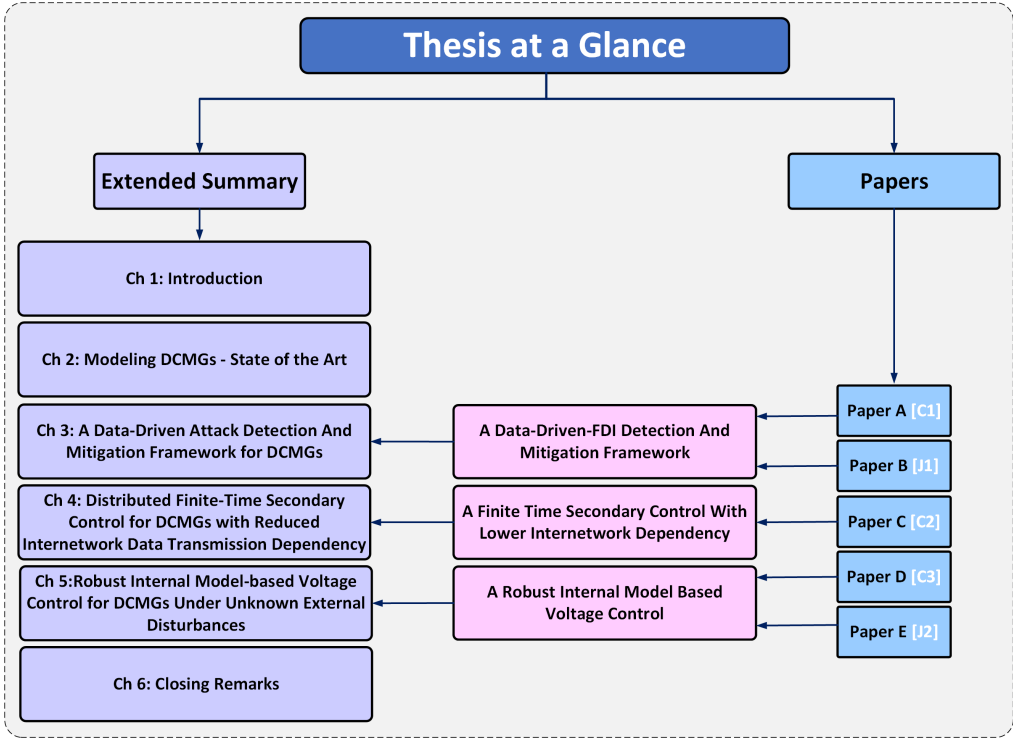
Thesis at a Glance

Extended Summary

Papers

Ch 1: Introduction

Ch 2: Modeling DCMGs - State of the Art

Ch 3: A Data-Driven Attack Detection And Mitigation Framework for DCMGs

Ch 4: Distributed Finite-Time Secondary Control for DCMGs with Reduced Internetwork Data Transmission Dependency

Ch 5:Robust Internal Model-based Voltage Control for DCMGs Under Unknown External Disturbances

Ch 6: Closing Remarks

A Data-Driven-FDI Detection And Mitigation Framework

A Finite Time Secondary Control With Lower Internetwork Dependency

A Robust Internal Model Based Voltage Control

Paper A [C1]

Paper B [J1]

Paper C [C2]

Paper D [C3]

Paper E [J2]